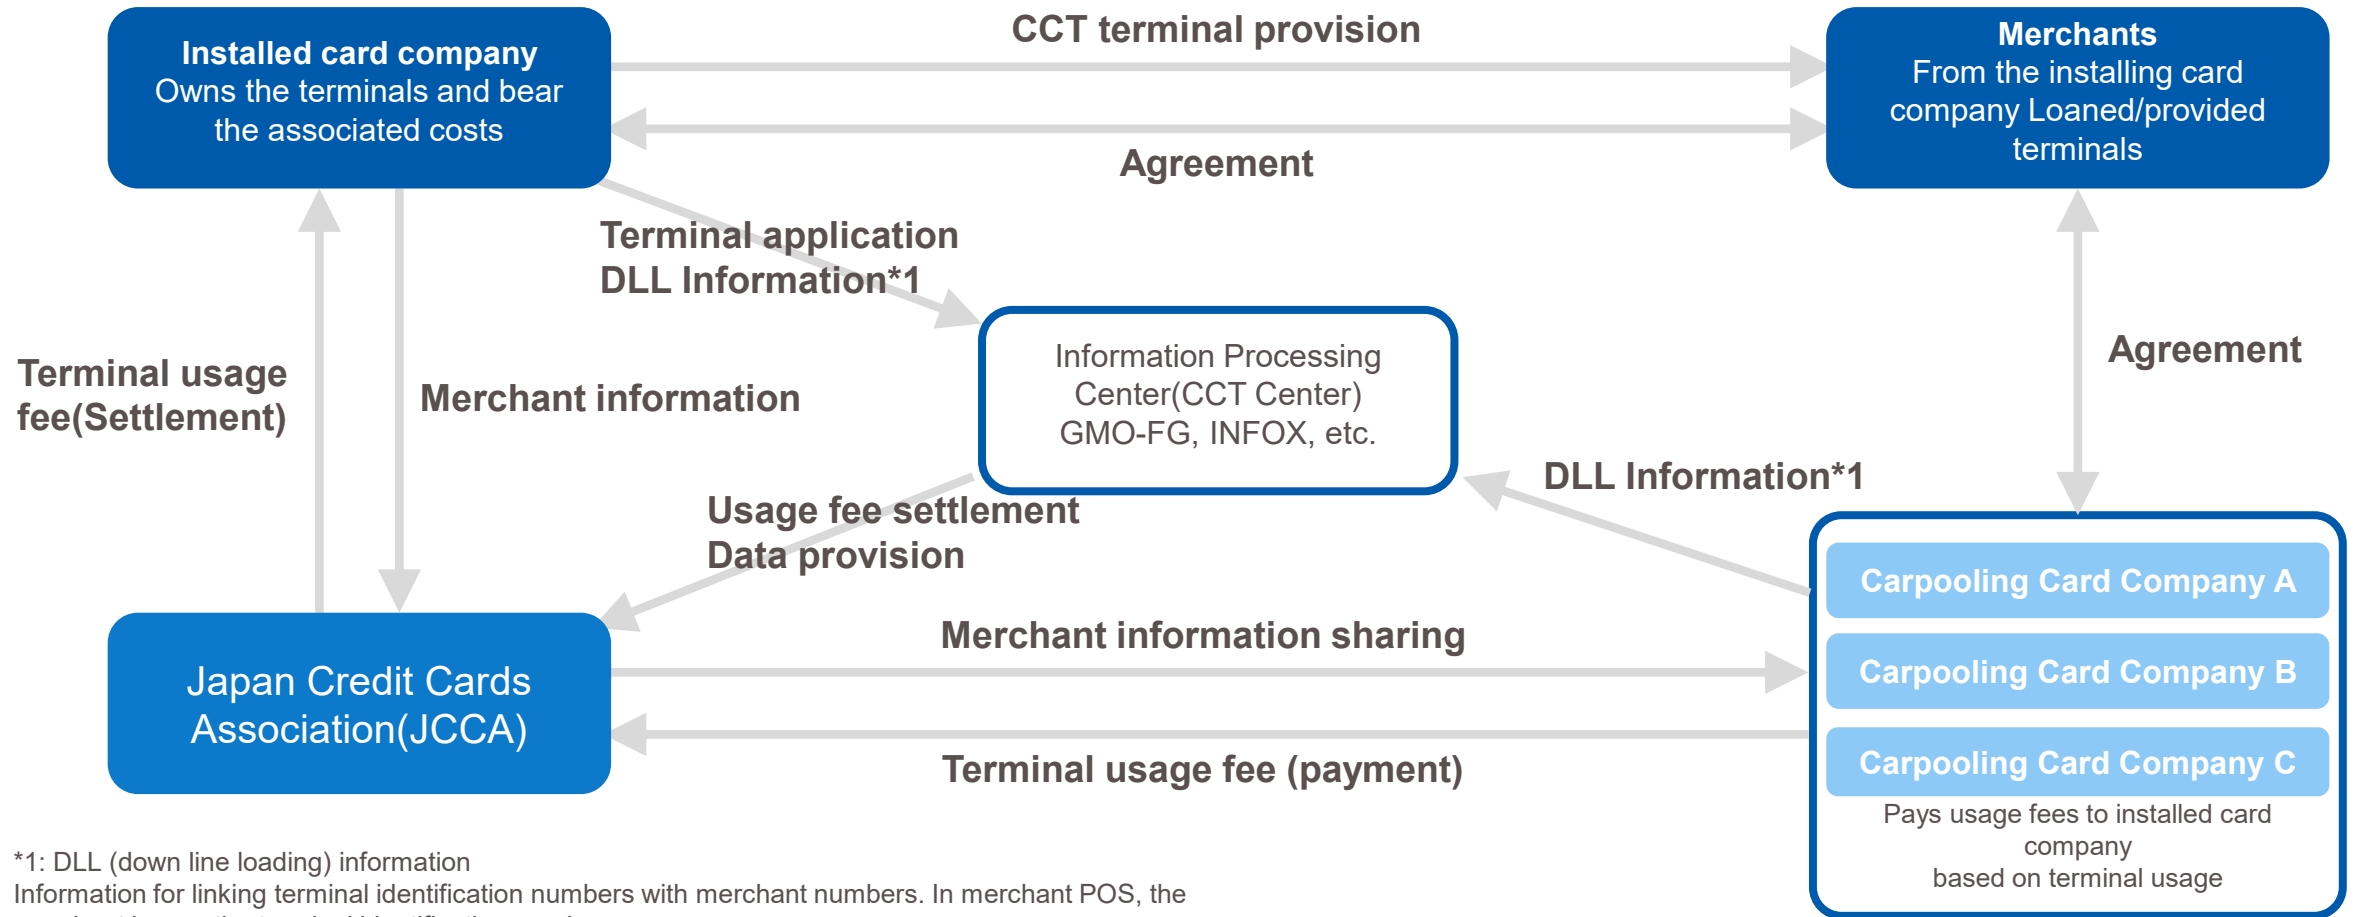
Installed card company
Owns the terminals and bear the associated costs

CCT terminal provision

Merchants
From the installing card company Loaned/provided terminals

Agreement

Terminal application
DLL Information*1

Information Processing Center(CCT Center)
GMO-FG, INFOX, etc.

Agreement

Terminal usage fee(Settlement)

Merchant information

DLL Information*1

Usage fee settlement
Data provision

Carpooling Card Company A

Carpooling Card Company B

Carpooling Card Company C

Pays usage fees to installed card company
based on terminal usage

Japan Credit Cards Association(JCCA)

Merchant information sharing

Terminal usage fee (payment)

*1: DLL (down line loading) information
Information for linking terminal identification numbers with merchant numbers. In merchant POS, the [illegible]